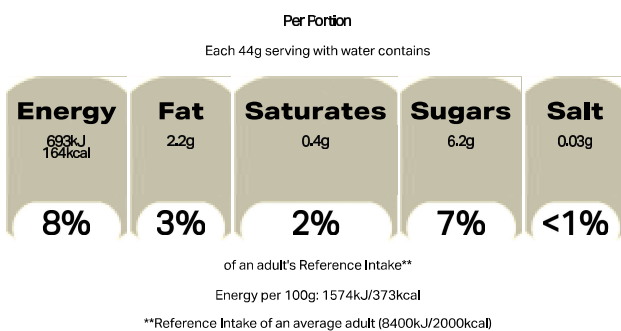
Per Portion

Each 44g serving with water contains

| Energy | Fat | Saturates | Sugars | Salt |
|---|---|---|---|---|
| 693kJ 164kcal | 2.2g | 0.4g | 6.2g | 0.03g |
| 8% | 3% | 2% | 7% | <1% |

of an adult's Reference Intake**

Energy per 100g: 1574kJ/373kcal

**Reference Intake of an average adult (8400kJ/2000kcal)